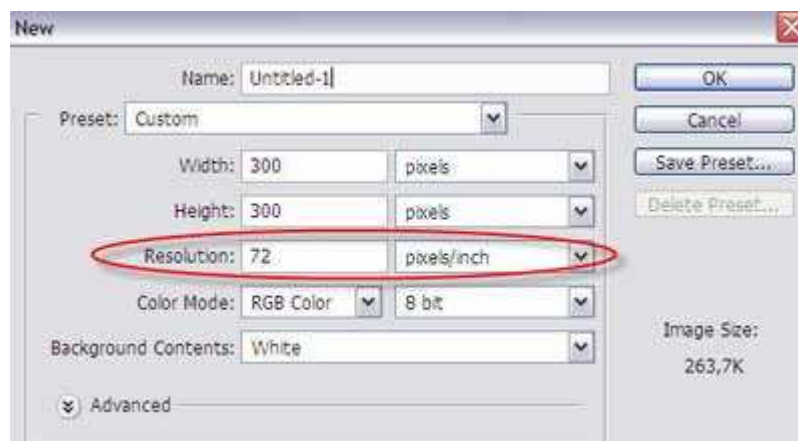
New

Name: Untitled-1

Preset: Custom

Width: 300 pixels

Height: 300 pixels

Resolution: 72 pixels/inch

Color Mode: RGB Color 8 bit

Background Contents: White

Advanced

OK

Cancel

Save Preset...

Delete Preset...

Image Size:

263,7K